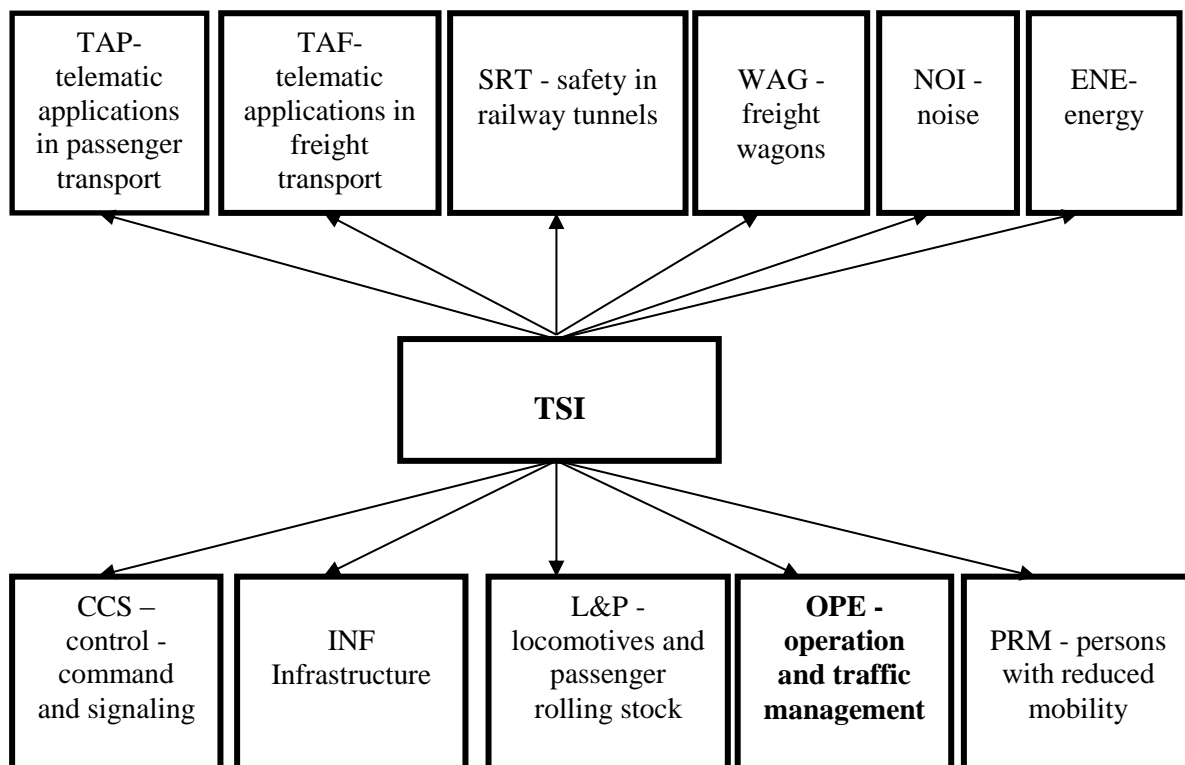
TAP-telematic applications in passenger transport

TAF-telematic applications in freight transport

SRT - safety in railway tunnels

WAG - freight wagons

NOI - noise

ENE-energy

**TSI**

CCS – control - command and signaling

INF Infrastructure

L&P - locomotives and passenger rolling stock

**OPE - operation and traffic management**

PRM - persons with reduced mobility